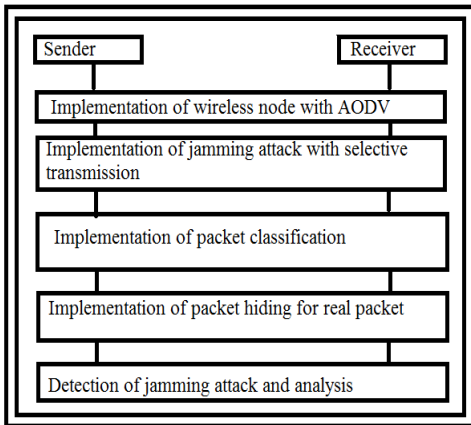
Sender

Receiver

Implementation of wireless node with AODV

Implementation of jamming attack with selective transmission

Implementation of packet classification

Implementation of packet hiding for real packet

Detection of jamming attack and analysis